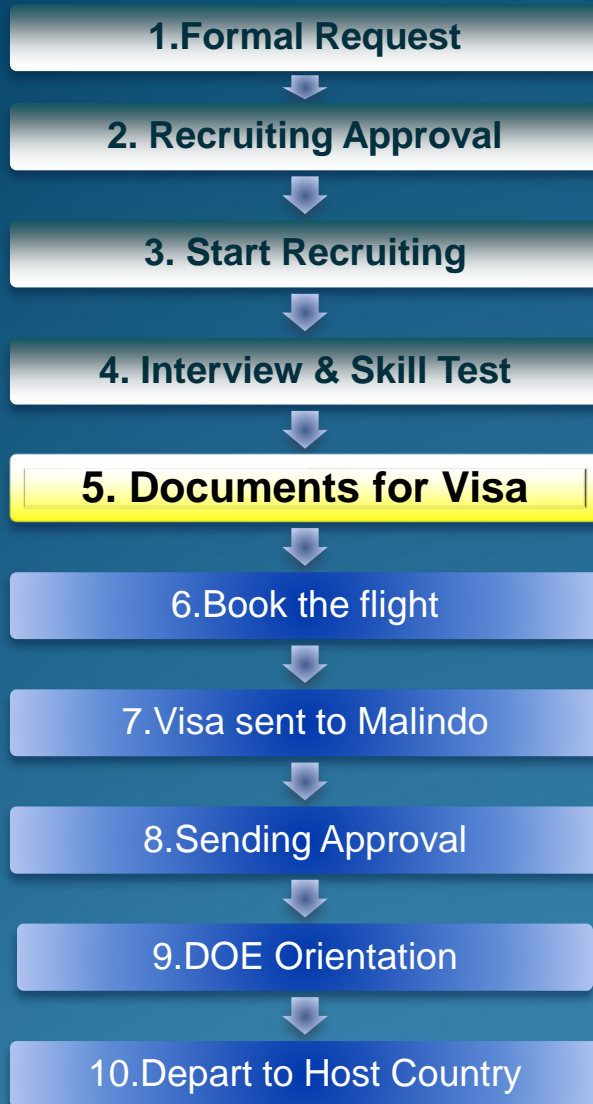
1.Formal Request

2. Recruiting Approval

3. Start Recruiting

4. Interview & Skill Test

5. Documents for Visa

6.Book the flight

7.Visa sent to Malindo

8.Sending Approval

9.DOE Orientation

10.Depart to Host Country